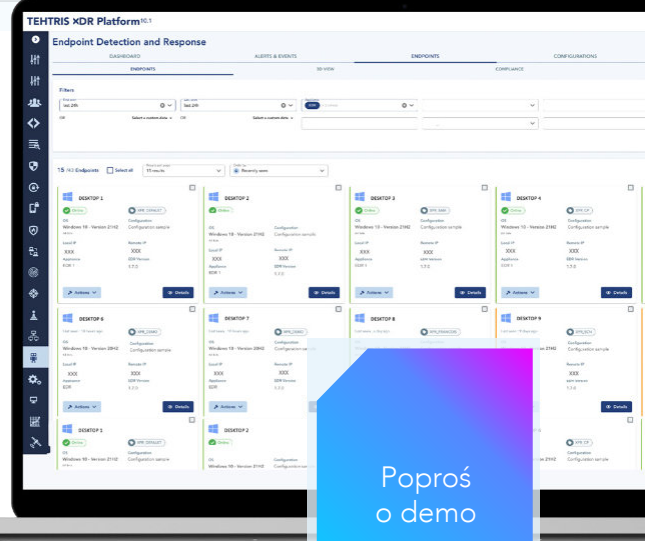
TEHTRIS XDR Platform$^{10.1}$

Endpoint Detection and Response

DASHBOARD ALERTS & EVENTS ENDPOINTS CONFIGURATIONS

ENDPOINTS 3D VIEW COMPLIANCE

Filters

15 / 163 Endpoints Select all 15 results Recently seen

DESKTOP 1
Online
Windows 10 - Version 21H2
Configuration sample
XXX XXX
EDR 1 1.7.0
Actions Details

DESKTOP 2
Online
Windows 10 - Version 21H2
Configuration sample
XXX XXX
EDR 1 1.7.0
Actions Details

DESKTOP 3
Online
Windows 10 - Version 21H2
Configuration sample
XXX XXX
EDR 1 1.7.0
Actions Details

DESKTOP 4
Online
Windows 10 - Version 21H2
Configuration sample
XXX XXX
EDR 1 1.7.0
Actions Details

DESKTOP 6
Windows 10 - Version 20H2
Configuration sample
XXX XXX
EDR 1.7.0
Actions Details

DESKTOP 7
Windows 10 - Version 20H2
Configuration sample
XXX XXX
EDR 1.7.0
Actions

DESKTOP 8

DESKTOP 9
Configuration sample
XXX
1.7.0
Details

DESKTOP 3
Online
Windows 10 - Version 21H2
Configuration

DESKTOP 2
Online
Windows 10 - Version 21H2
Configuration

Windows 10 - Version 21H2
Configuration

Poproś o demo